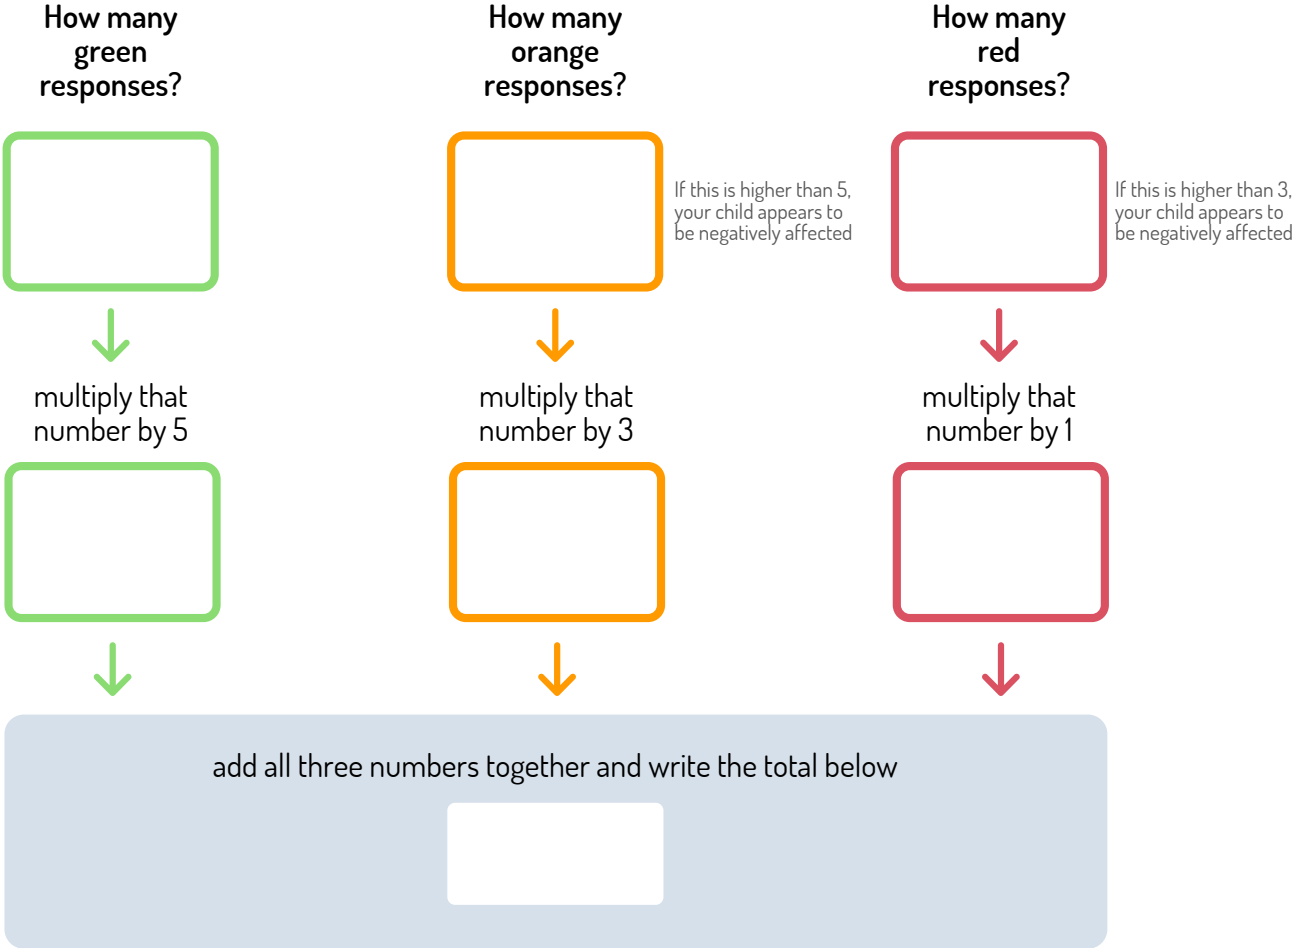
How many green responses?

How many orange responses?

If this is higher than 5, your child appears to be negatively affected

How many red responses?

If this is higher than 3, your child appears to be negatively affected

multiply that number by 5

multiply that number by 3

multiply that number by 1

add all three numbers together and write the total below